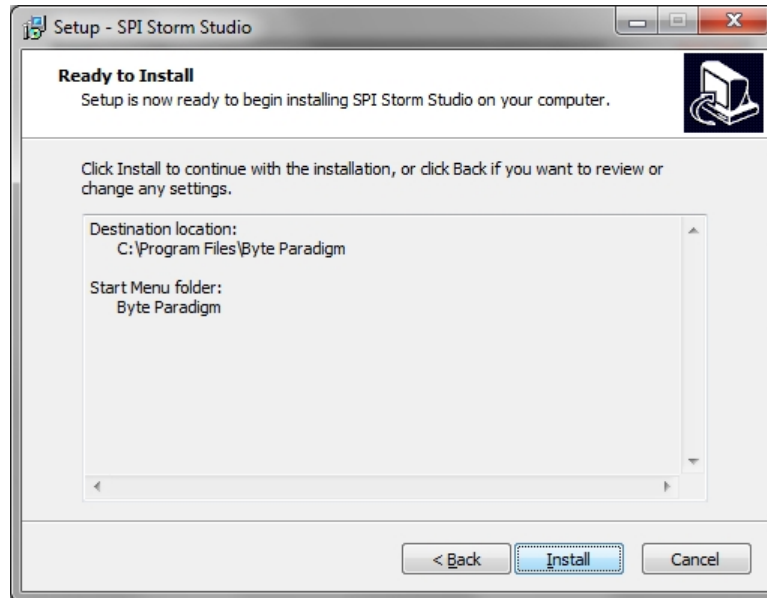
Setup - SPI Storm Studio

Ready to Install
Setup is now ready to begin installing SPI Storm Studio on your computer.

Click Install to continue with the installation, or click Back if you want to review or change any settings.

Destination location:
C:\Program Files\Byte Paradigm

Start Menu folder:
Byte Paradigm

< Back
Install
Cancel